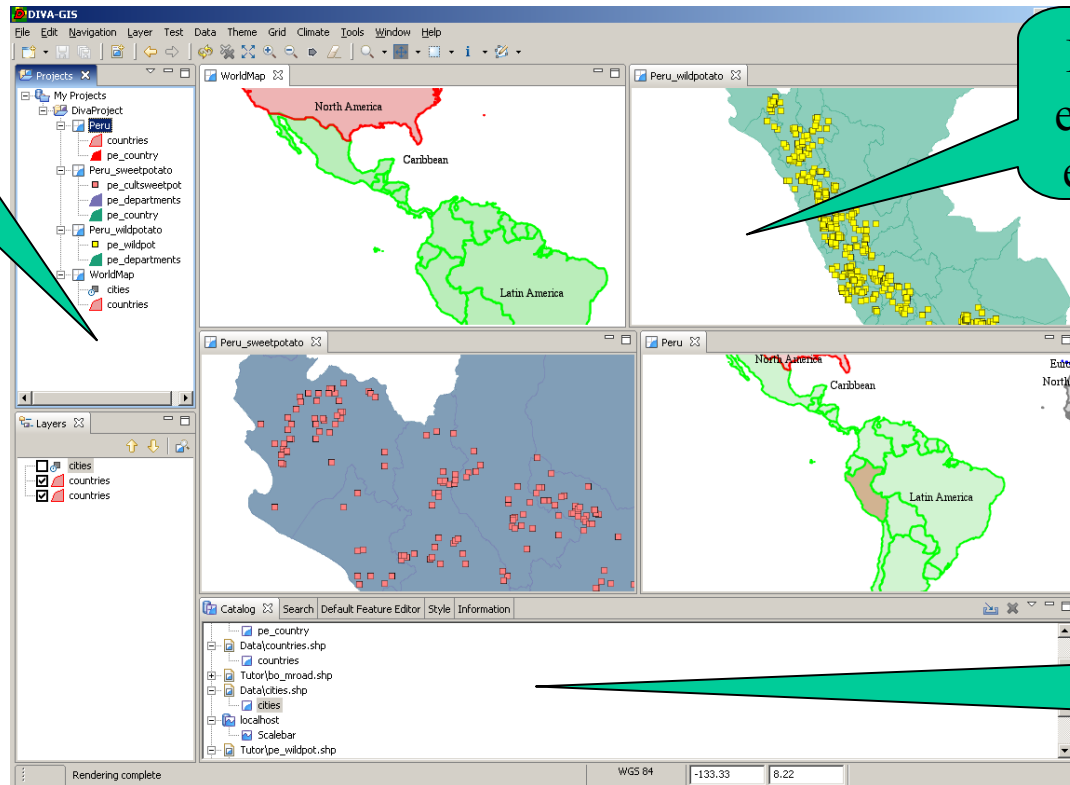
DIVA-GIS

File Edit Navigation Layer Test Data Theme Grid Climate Tools Window Help

Projects

My Projects
DivaProject
Peru
countries
pe_country
Peru_sweetpotato
pe_cultsweetpot
pe_departments
pe_country
Peru_wildpotato
pe_wildpot
pe_departments
WorldMap
cities
countries

Layers

cities
countries
countries

WorldMap

North America
Caribbean
Latin America

Peru_wildpotato

Peru_sweetpotato

Peru

North America
Caribbean
Latin America
Eur
North

Catalog Search Default Feature Editor Style Information

pe_country
Data\countries.shp
countries
Tutor\bo_mroad.shp
Data\cities.shp
cities
localhost
Scalebar
Tutor\pe_wildpot.shp

Rendering complete
WGS 84
-133.33
8.22

e
e